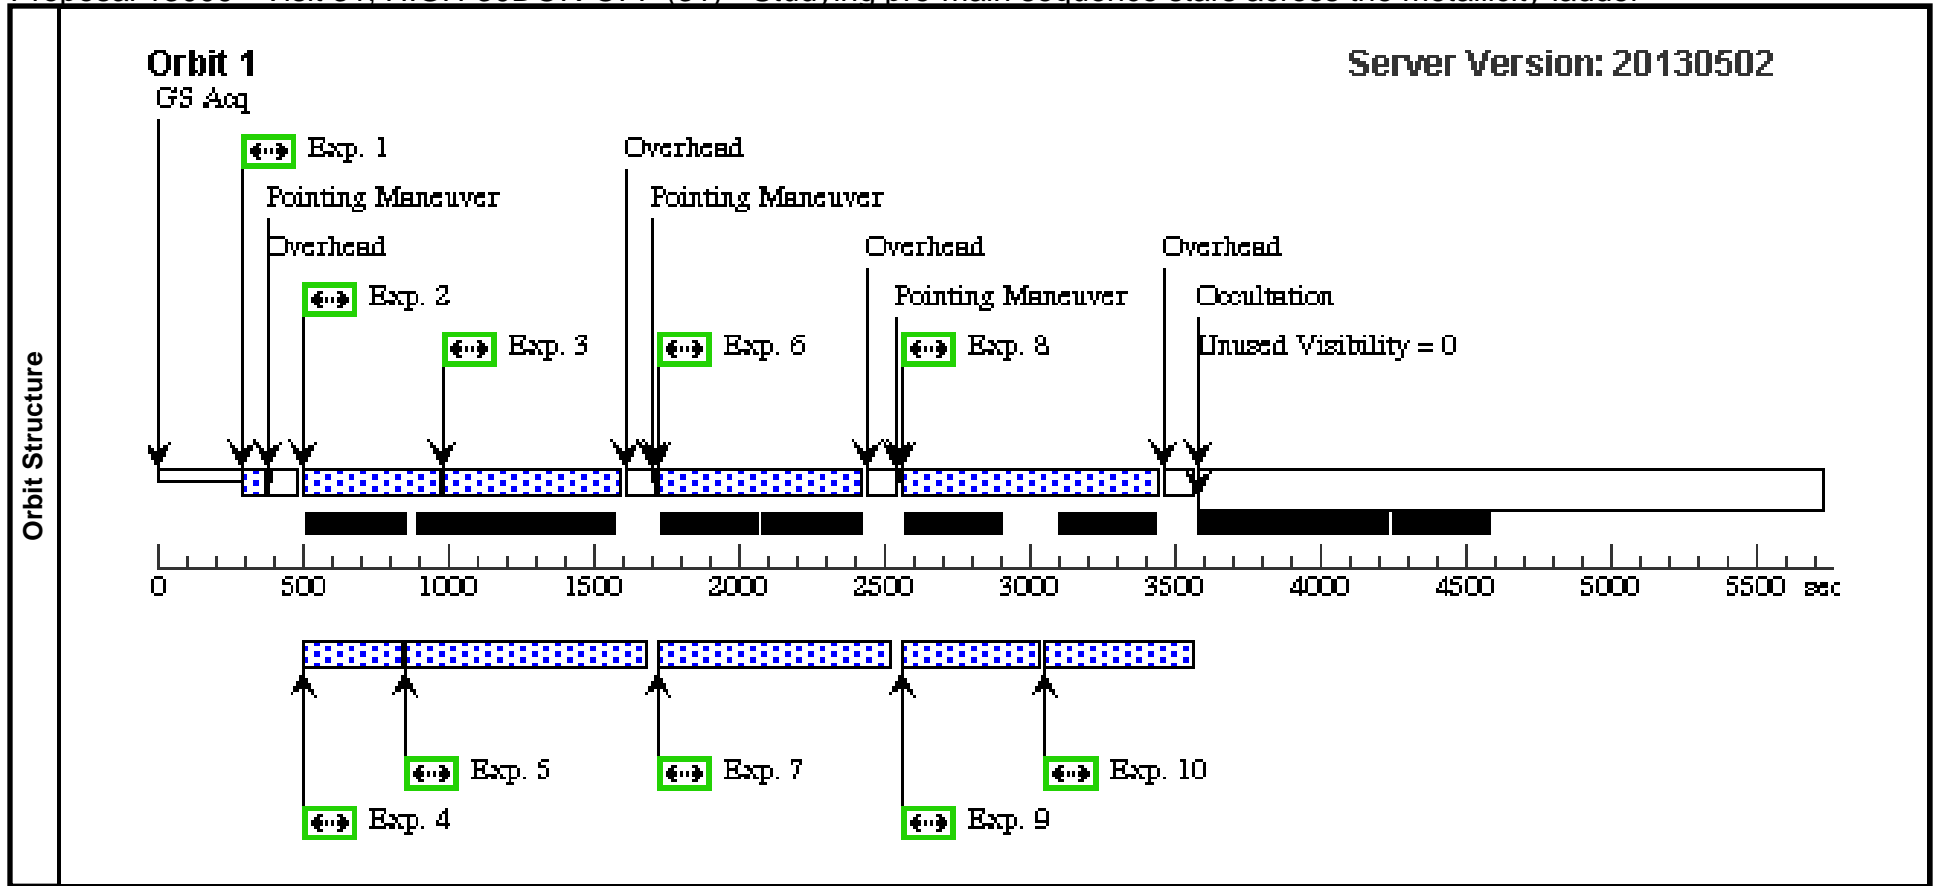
Orbit Structure

Orbit 1

Server Version: 20130502

GS Acq

Exp. 1

Pointing Maneuver

Overhead

Exp. 2

Exp. 3

Overhead

Pointing Maneuver

Exp. 6

Overhead

Pointing Maneuver

Exp. 8

Overhead

Occultation

Unused Visibility = 0

0 500 1000 1500 2000 2500 3000 3500 4000 4500 5000 5500 sec

Exp. 5

Exp. 7

Exp. 10

Exp. 4

Exp. 9